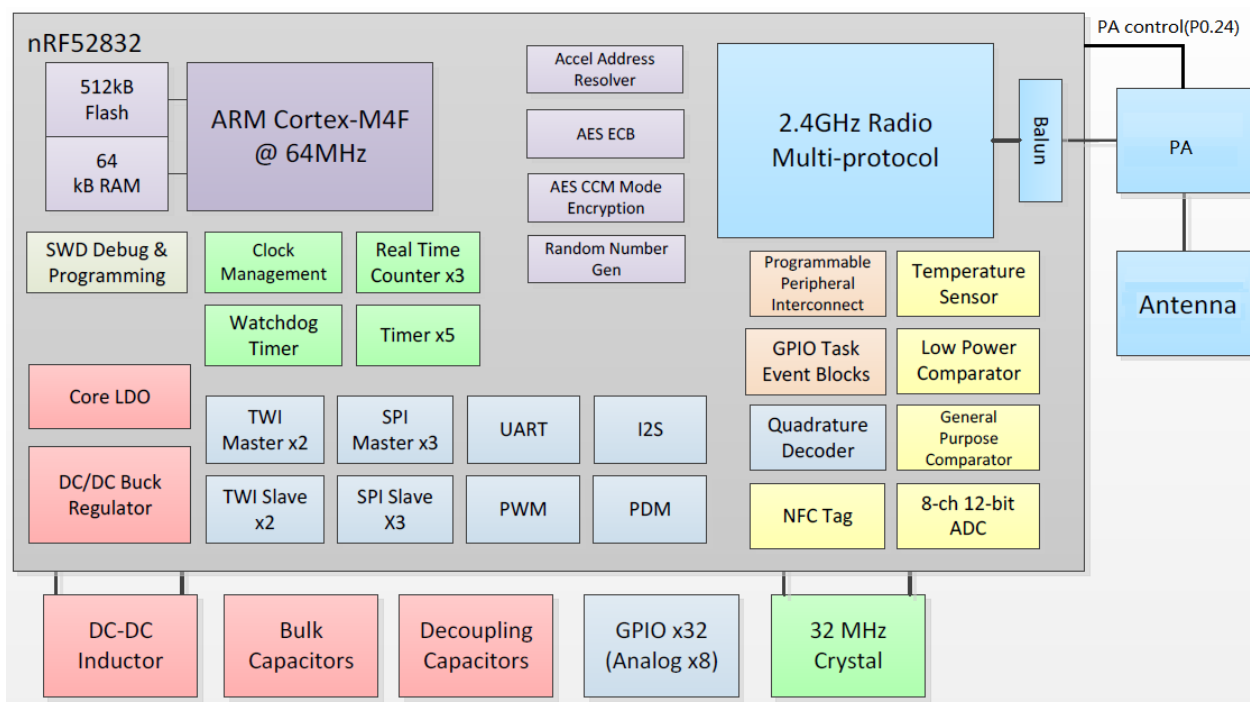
nRF52832

512kB Flash

64 kB RAM

ARM Cortex-M4F @ 64MHz

Accel Address Resolver

AES ECB

AES CCM Mode Encryption

Random Number Gen

2.4GHz Radio Multi-protocol

Balun

PA control(P0.24)

PA

Antenna

SWD Debug & Programming

Clock Management

Real Time Counter x3

Watchdog Timer

Timer x5

Programmable Peripheral Interconnect

Temperature Sensor

GPIO Task Event Blocks

Low Power Comparator

Core LDO

TWI Master x2

SPI Master x3

UART

I2S

Quadrature Decoder

General Purpose Comparator

DC/DC Buck Regulator

TWI Slave x2

SPI Slave X3

PWM

PDM

NFC Tag

8-ch 12-bit ADC

DC-DC Inductor

Bulk Capacitors

Decoupling Capacitors

GPIO x32 (Analog x8)

32 MHz Crystal